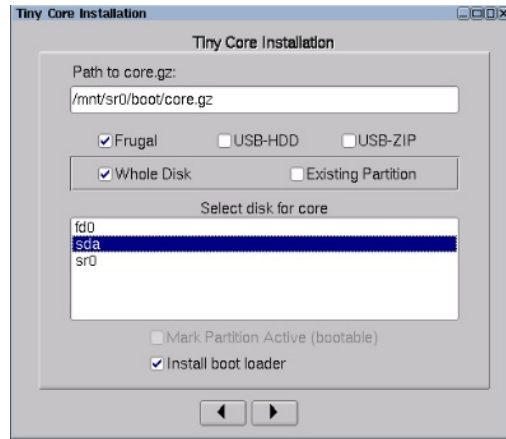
Tiny Core Installation

Tiny Core Installation

Path to core.gz:

/mnt/sr0/boot/core.gz

Frugal
USB-HDD
USB-ZIP

Whole Disk
Existing Partition

Select disk for core

fd0
sda
sr0

Mark Partition Active (bootable)

Install boot loader